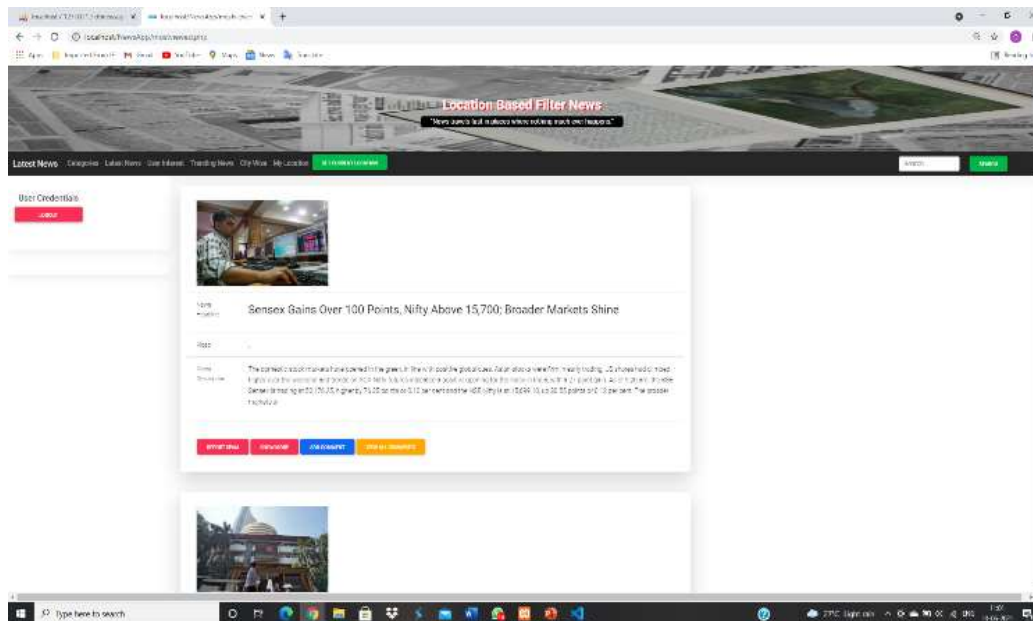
Location Based Filter News

"News travels fast in places where nothing much ever happens."

Latest News Categories Latest News User Interest Trending News City Wise My Location

Search

User Credentials

Logout

News Headline

Sensex Gains Over 100 Points, Nifty Above 15,700; Broader Markets Shine

State

News Description

The domestic stock markets have opened in the green, in line with positive global cues. Asian stocks were firm in early trading. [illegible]

Type here to search